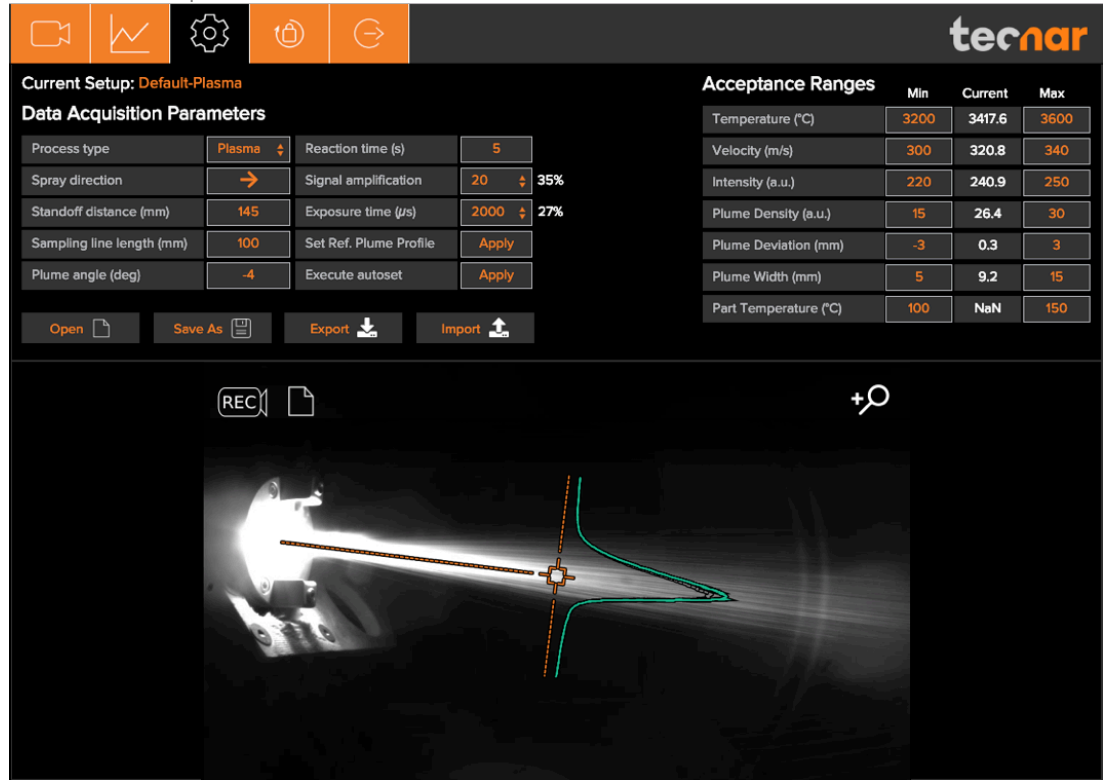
tecnar

Current Setup: Default-Plasma

Data Acquisition Parameters

| | | | |
|---|---|---|---|
| Process type | Plasma | Reaction time (s) | 5 |
| Spray direction | → | Signal amplification | 20 35% |
| Standoff distance (mm) | 145 | Exposure time (μs) | 2000 27% |
| Sampling line length (mm) | 100 | Set Ref. Plume Profile | Apply |
| Plume angle (deg) | -4 | Execute autoset | Apply |

Open Save As Export Import

Acceptance Ranges

| | Min | Current | Max |
|---|---|---|---|
| Temperature (°C) | 3200 | 3417.6 | 3600 |
| Velocity (m/s) | 300 | 320.8 | 340 |
| Intensity (a.u.) | 220 | 240.9 | 250 |
| Plume Density (a.u.) | 15 | 26.4 | 30 |
| Plume Deviation (mm) | -3 | 0.3 | 3 |
| Plume Width (mm) | 5 | 9.2 | 15 |
| Part Temperature (°C) | 100 | NaN | 150 |

REC